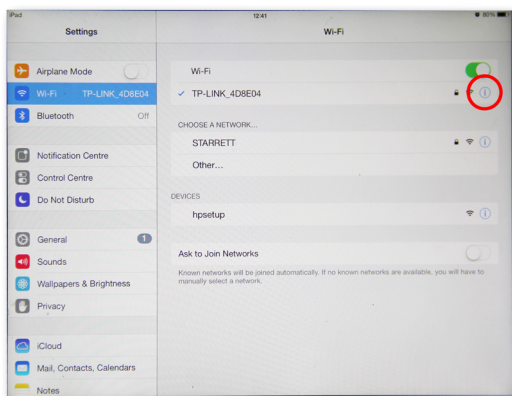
iPad
12:41
90%

Settings

Airplane Mode
Wi-Fi TP-LINK_4D8E04
Bluetooth Off

Notification Centre
Control Centre
Do Not Disturb

General 1
Sounds
Wallpapers & Brightness
Privacy

iCloud
Mail, Contacts, Calendars
Notes

Wi-Fi

Wi-Fi
✓ TP-LINK_4D8E04

CHOOSE A NETWORK...
STARRETT
Other...

DEVICES
hpsetup

Ask to Join Networks
Known networks will be joined automatically. If no known networks are available, you will have to manually select a network.